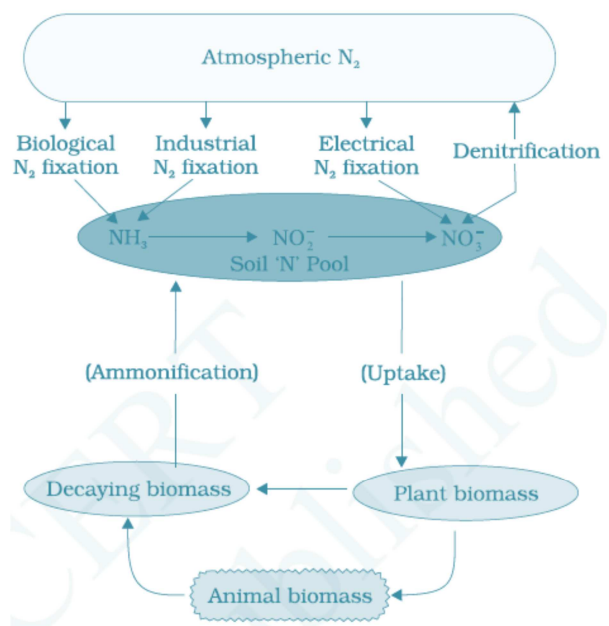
Atmospheric $N_2$

Biological $N_2$ fixation

Industrial $N_2$ fixation

Electrical $N_2$ fixation

Denitrification

$NH_3$

$NO_2^-$

$NO_3^-$

Soil 'N' Pool

(Ammonification)

(Uptake)

Decaying biomass

Plant biomass

Animal biomass